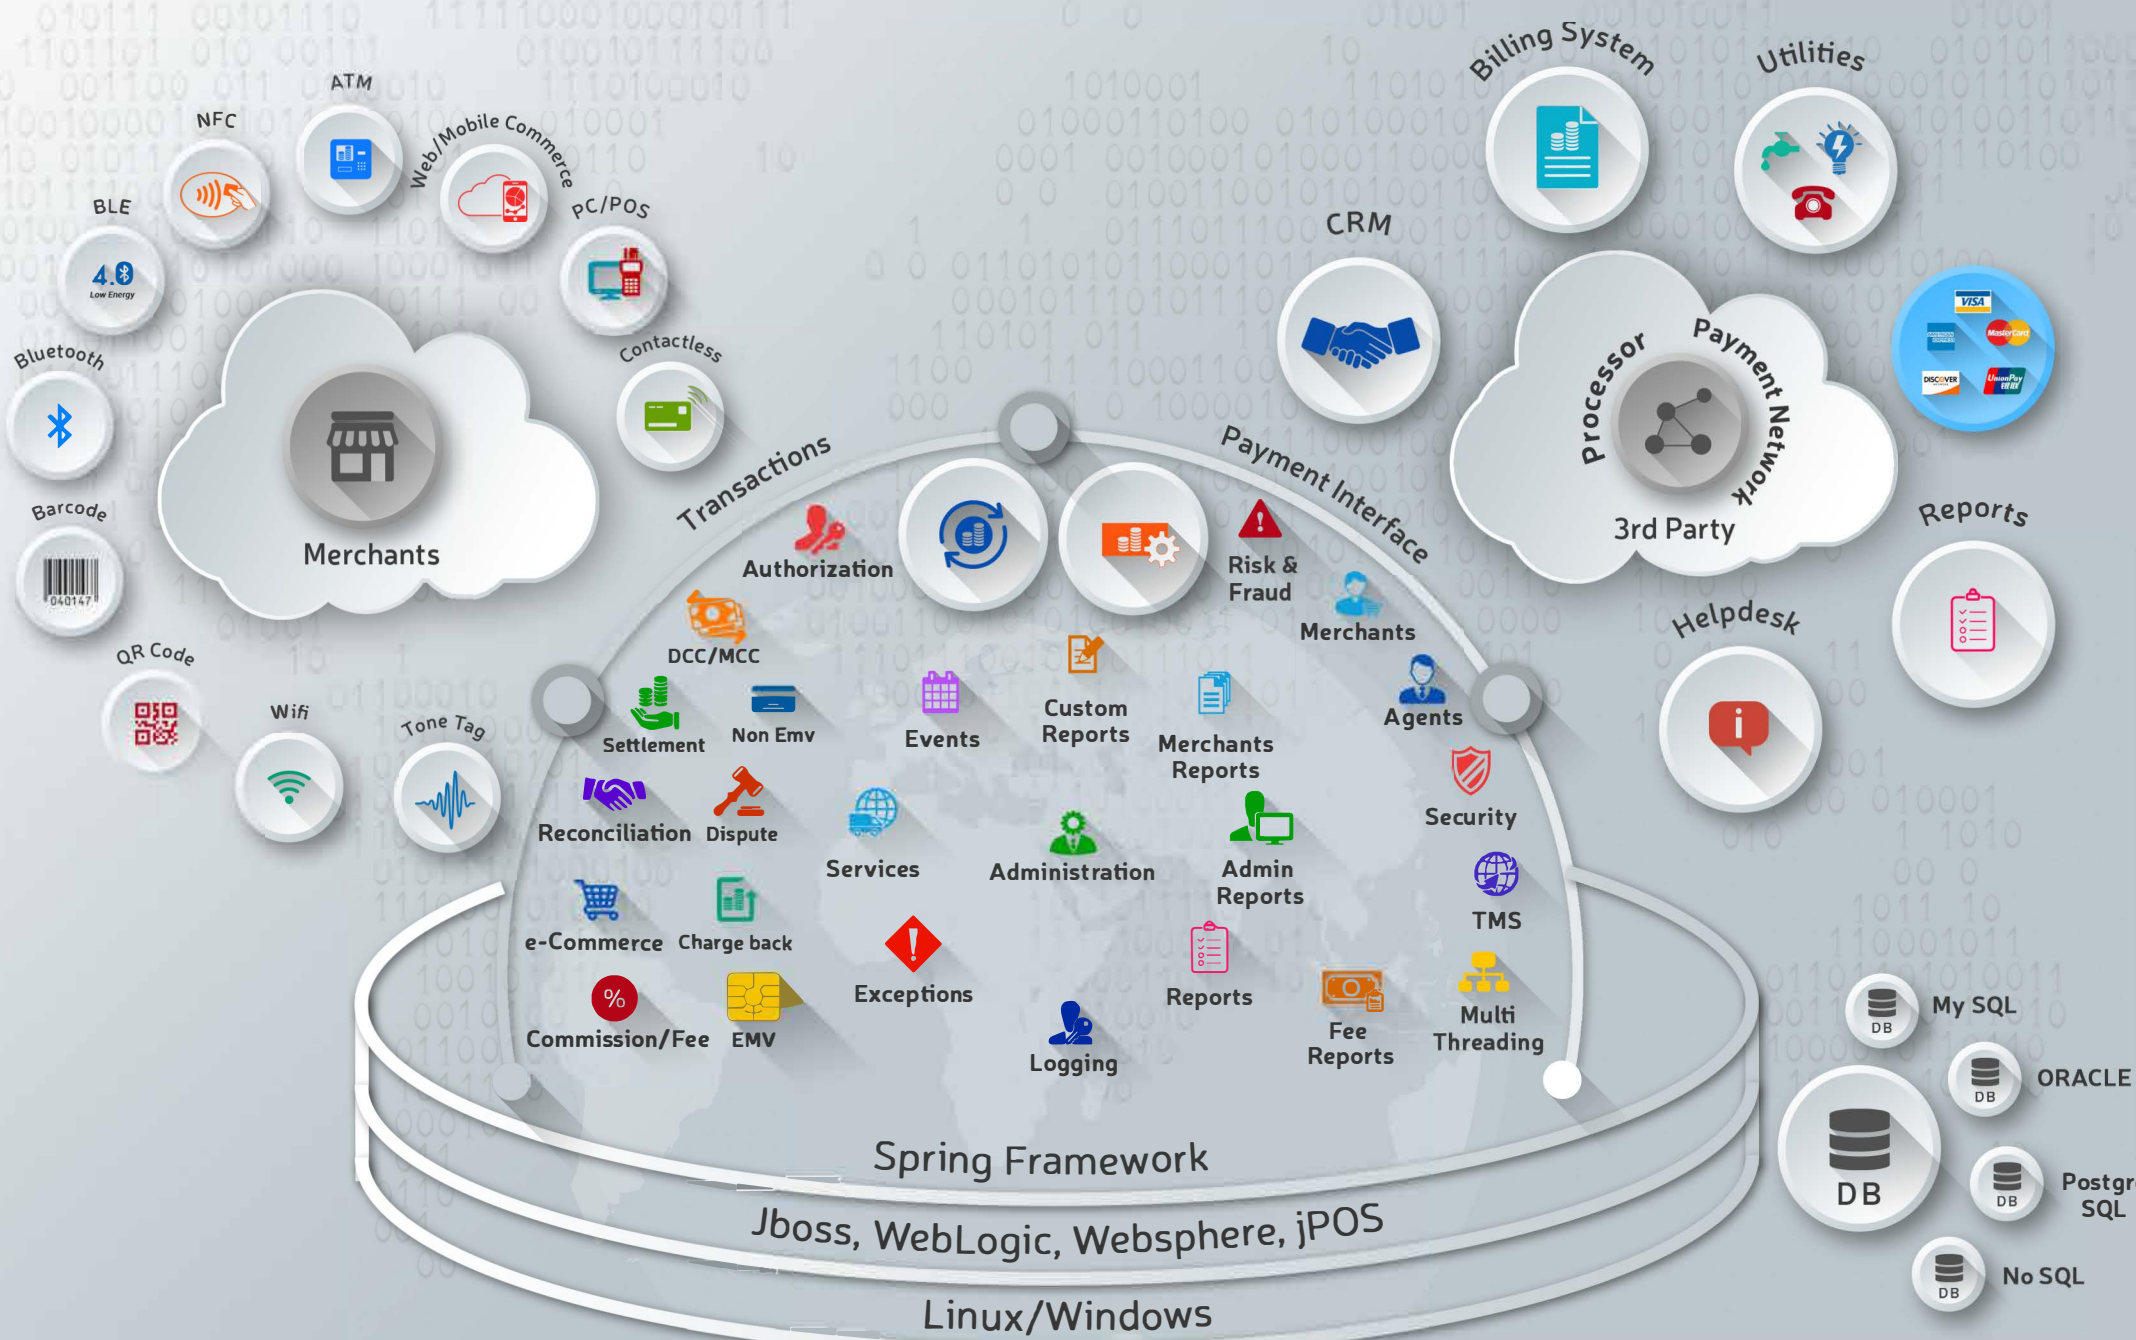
ATM
NFC
Web/Mobile Commerce
BLE
4.0
Low Energy
PC/POS
Bluetooth
Merchants
Contactless
Barcode
040147
QR Code
Wifi
Tone Tag
Transactions
Authorization
DCC/MCC
Settlement
Non Emv
Reconciliation
Dispute
e-Commerce
Charge back
Commission/Fee
EMV
Events
Services
Exceptions
Custom Reports
Administration
Logging
Merchants Reports
Admin Reports
Reports
Fee Reports
Payment Interface
Risk & Fraud
Merchants
Agents
Security
TMS
Multi Threading
Billing System
Utilities
CRM
Processor
Payment Network
3rd Party
VISA
DISCOVER
Reports
Helpdesk
DB
My SQL
DB
ORACLE
DB
DB
Postgr
SQL
DB
No SQL
Spring Framework
Jboss, WebLogic, Websphere, jPOS
Linux/Windows